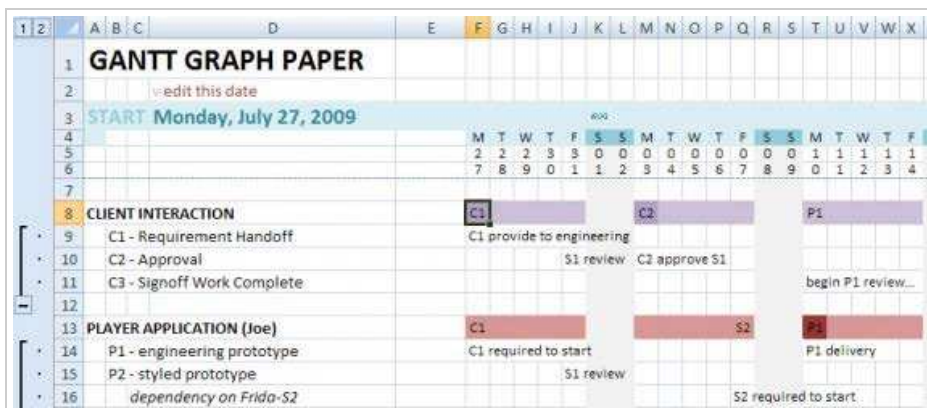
| 1 2 |  | A | B | C | D | E | F | G | H | I | J | K | L | M | N | O | P | Q | R | S | T | U | V | W | X |
|---|---|---|---|---|---|---|---|---|---|---|---|---|---|---|---|---|---|---|---|---|---|---|---|---|---|
|  | 1 | GANTT GRAPH PAPER | | | | | | | | | | | | | | | | | | | | | | | |
|  | 2 | ◄edit this date | | | | | | | | | | | | | | | | | | | | | | | |
|  | 3 | START Monday, July 27, 2009 | | | | | | | | | | | | | | | | | | | | | | | |
|  | 4 | | | | | | M | T | W | T | F | S | S | M | T | W | T | F | S | S | M | T | W | T | F |
|  | 5 | | | | | | 2 | 2 | 2 | 3 | 3 | 0 | 0 | 0 | 0 | 0 | 0 | 0 | 0 | 0 | 1 | 1 | 1 | 1 | 1 |
|  | 6 | | | | | | 7 | 8 | 9 | 0 | 1 | 1 | 2 | 3 | 4 | 5 | 6 | 7 | 8 | 9 | 0 | 1 | 2 | 3 | 4 |
|  | 7 | | | | | | | | | | | | | | | | | | | | | | | | |
|  | 8 | CLIENT INTERACTION | | | | | C1 | | | | | | | C2 | | | | | | | P1 | | | | |
|  | 9 | C1 - Requirement Handoff | | | | | C1 provide to engineering | | | | | | | | | | | | | | | | | | |
|  | 10 | C2 - Approval | | | | | | | | | S1 review | | | C2 approve S1 | | | | | | | | | | | |
|  | 11 | C3 - Signoff Work Complete | | | | | | | | | | | | | | | | | | | begin P1 review... | | | | |
| − | 12 | | | | | | | | | | | | | | | | | | | | | | | | |
|  | 13 | PLAYER APPLICATION (Joe) | | | | | C1 | | | | | | | | | | | S2 | | | P1 | | | | |
|  | 14 | P1 - engineering prototype | | | | | C1 required to start | | | | | | | | | | | | | | P1 delivery | | | | |
|  | 15 | P2 - styled prototype | | | | | | | | | S1 review | | | | | | | | | | | | | | |
|  | 16 | dependency on Frida-S2 | | | | | | | | | | | | | | | | S2 required to start | | | | | | | |